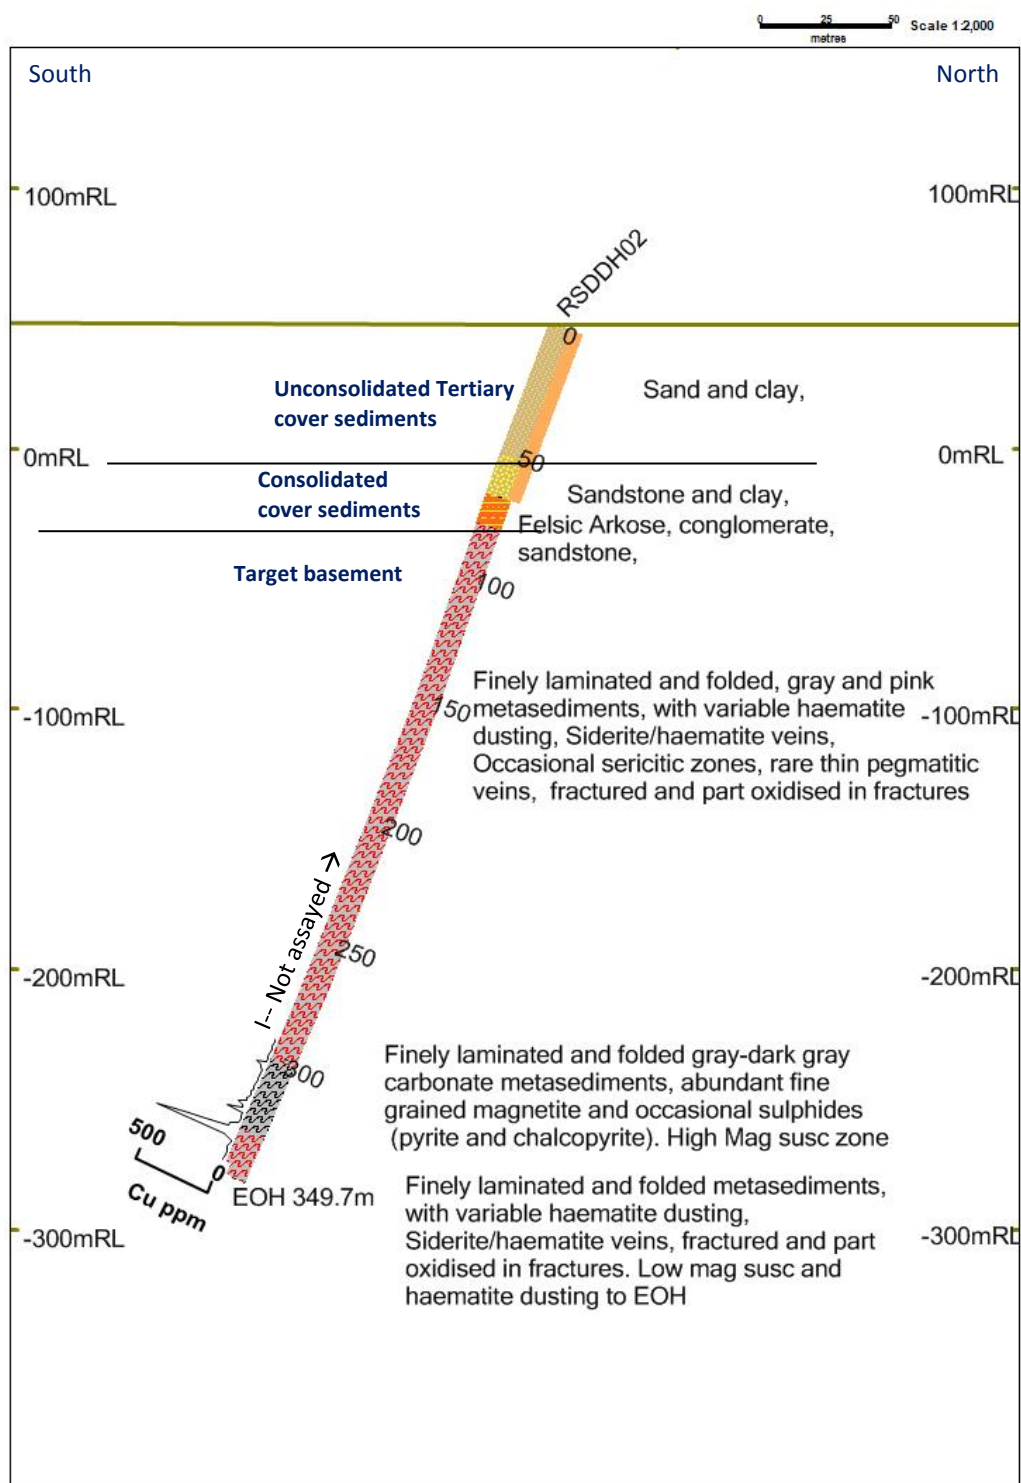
0 25 50
metres
Scale 1:2,000

South

North

100mRL

100mRL

RSDDH02

0

Unconsolidated Tertiary cover sediments

Sand and clay,

0mRL

50

0mRL

Consolidated cover sediments

Sandstone and clay,

Felsic Arkose, conglomerate, sandstone,

Target basement

100

Finely laminated and folded, gray and pink metasediments, with variable haematite dusting, Siderite/haematite veins, Occasional sericitic zones, rare thin pegmatitic veins, fractured and part oxidised in fractures

-100mRL

150

-100mRL

200

I-- Not assayed →

250

-200mRL

-200mRL

300

Finely laminated and folded gray-dark gray carbonate metasediments, abundant fine grained magnetite and occasional sulphides (pyrite and chalcopyrite). High Mag susc zone

500

0

Cu ppm

EOH 349.7m

Finely laminated and folded metasediments, with variable haematite dusting, Siderite/haematite veins, fractured and part oxidised in fractures. Low mag susc and haematite dusting to EOH

-300mRL

-300mRL